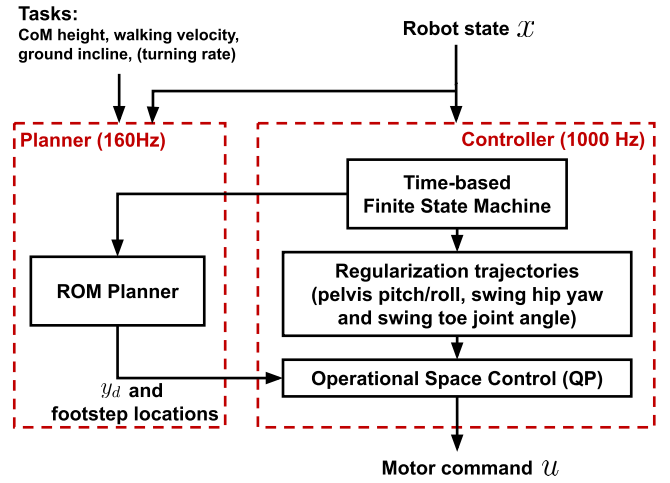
Tasks:
CoM height, walking velocity, ground incline, (turning rate)

Robot state $x$

Planner (160Hz)

Controller (1000 Hz)

Time-based Finite State Machine

ROM Planner

Regularization trajectories (pelvis pitch/roll, swing hip yaw and swing toe joint angle)

$y_d$ and footstep locations

Operational Space Control (QP)

Motor command $u$